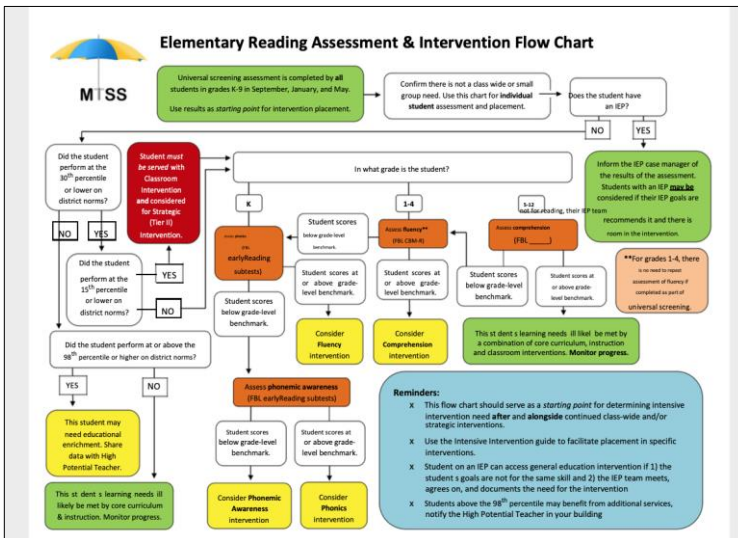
MTSS

Elementary Reading Assessment & Intervention Flow Chart

Universal screening assessment is completed by **all** students in grades K-9 in September, January, and May.

Use results as *starting point* for intervention placement.

Confirm there is not a class wide or small group need. Use this chart for **individual student** assessment and placement.

Does the student have an IEP?

NO

YES

Inform the IEP case manager of the results of the assessment. Students with an IEP **may be** considered if their IEP goals are not for reading, their IEP team recommends it and there is room in the intervention.

Did the student perform at the 30th percentile or lower on district norms?

NO

YES

Student *must be served* with Classroom Intervention and considered for Strategic (Tier II) Intervention.

Did the student perform at the 15th percentile or lower on district norms?

YES

NO

In what grade is the student?

K

1-4

5-12

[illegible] earlyReading subtests)

Student scores below grade-level benchmark.

Assess **fluency**** (FBL CBM-R)

Assess **comprehension** (FBL______)

Student scores below grade-level benchmark.

Student scores at or above grade-level benchmark.

Student scores at or above grade-level benchmark.

Student scores below grade-level benchmark.

Student scores at or above grade-level benchmark.

**For grades 1-4, there is no need to repeat assessment of fluency if completed as part of universal screening.

Consider **Fluency** intervention

Consider **Comprehension** intervention

This st dent s learning needs ill likel be met by a combination of core curriculum, instruction and classroom interventions. **Monitor progress.**

Did the student perform at or above the 98th percentile or higher on district norms?

YES

NO

This student may need educational enrichment. Share data with High Potential Teacher.

This st dent s learning needs ill likely be met by core curriculum & instruction. Monitor progress.

Assess **phonemic awareness** (FBL earlyReading subtests)

Student scores below grade-level benchmark.

Student scores at or above grade-level benchmark.

Consider **Phonemic Awareness** intervention

Consider **Phonics** intervention

**Reminders:**

x This flow chart should serve as a *starting point* for determining intensive intervention need **after** and **alongside** continued class-wide and/or strategic interventions.

x Use the Intensive Intervention guide to facilitate placement in specific interventions.

x Student on an IEP can access general education intervention if 1) the student s goals are not for the same skill and 2) the IEP team meets, agrees on, and documents the need for the intervention

x Students above the 98th percentile may benefit from additional services, notify the High Potential Teacher in your building